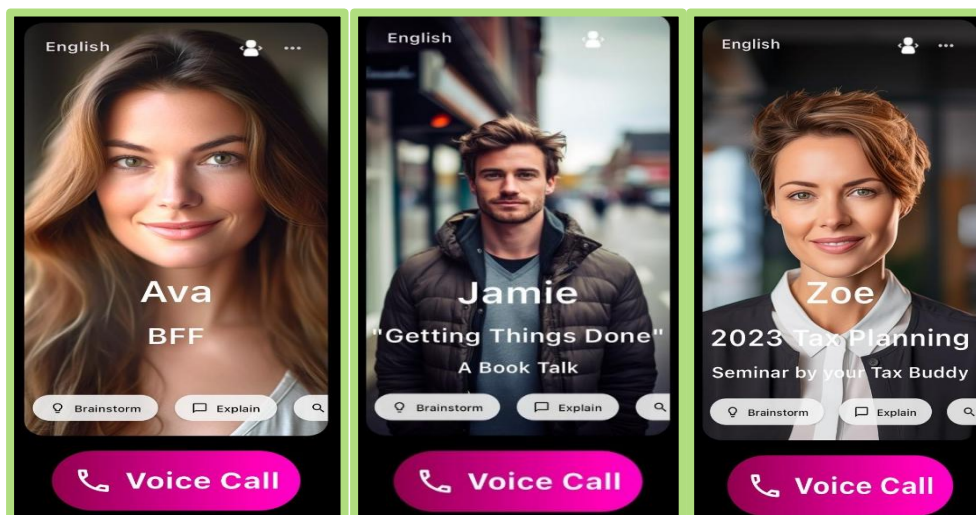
English

Ava

BFF

Brainstorm

Explain

Voice Call

English

Jamie

"Getting Things Done"

A Book Talk

Brainstorm

Explain

Voice Call

English

Zoe

2023 Tax Planning

Seminar by your Tax Buddy

Brainstorm

Explain

Voice Call